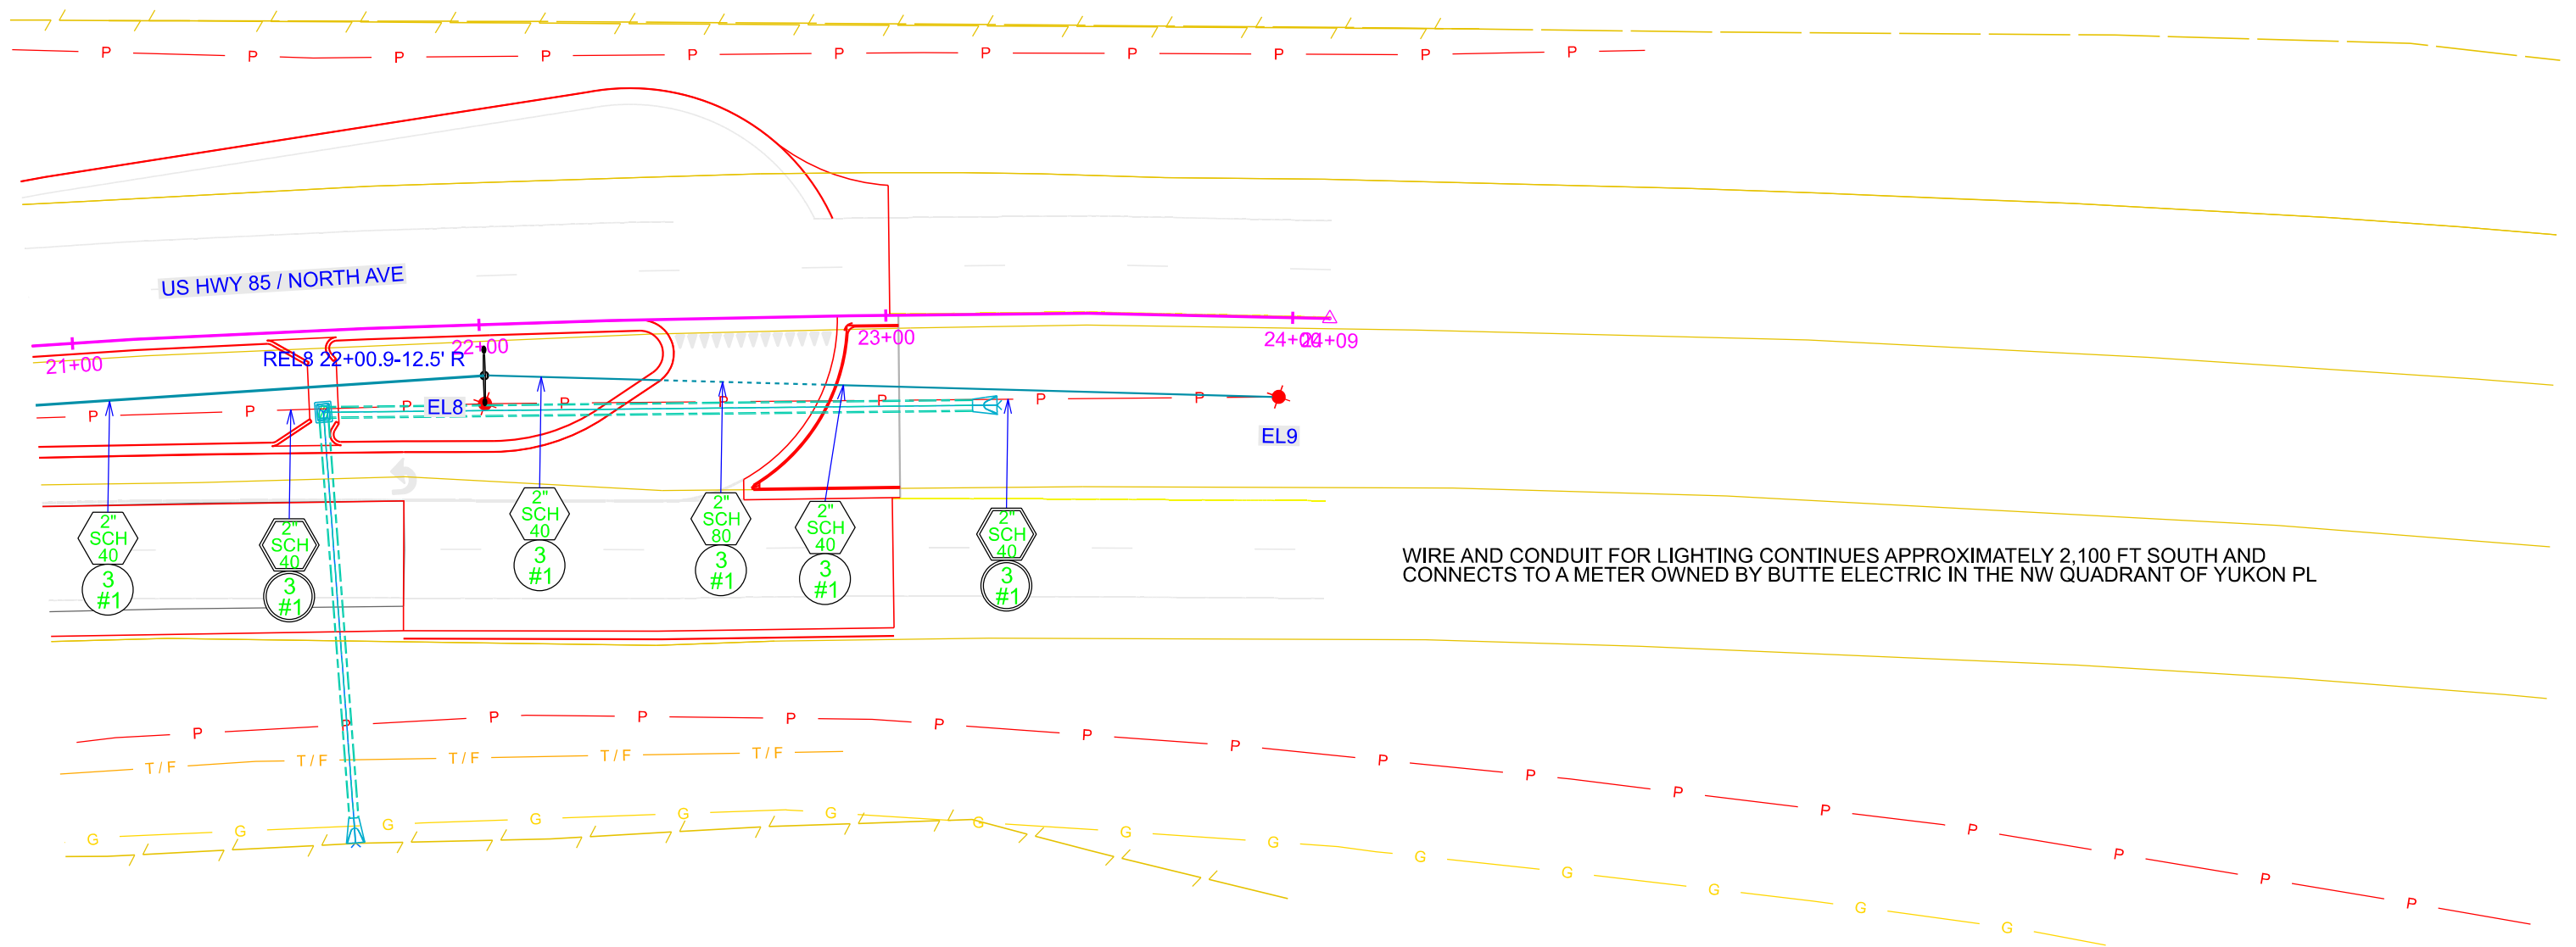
P P P P P P P P P P P P

US HWY 85 / NORTH AVE

21+00
22+00
23+00
24+00
24+09

REL8 22+00.9-12.5' R

P P P P P P P P P

EL8

EL9

2" SCH 40
3 #1

2" SCH 40
3 #1

2" SCH 40
3 #1

2" SCH 80
3 #1

2" SCH 40
3 #1

2" SCH 40
3 #1

WIRE AND CONDUIT FOR LIGHTING CONTINUES APPROXIMATELY 2,100 FT SOUTH AND CONNECTS TO A METER OWNED BY BUTTE ELECTRIC IN THE NW QUADRANT OF YUKON PL

P P P P P P P P P P P P P P P P P P P

T / F T / F T / F T / F T / F

G G G G G G G G G G G G G G G G G